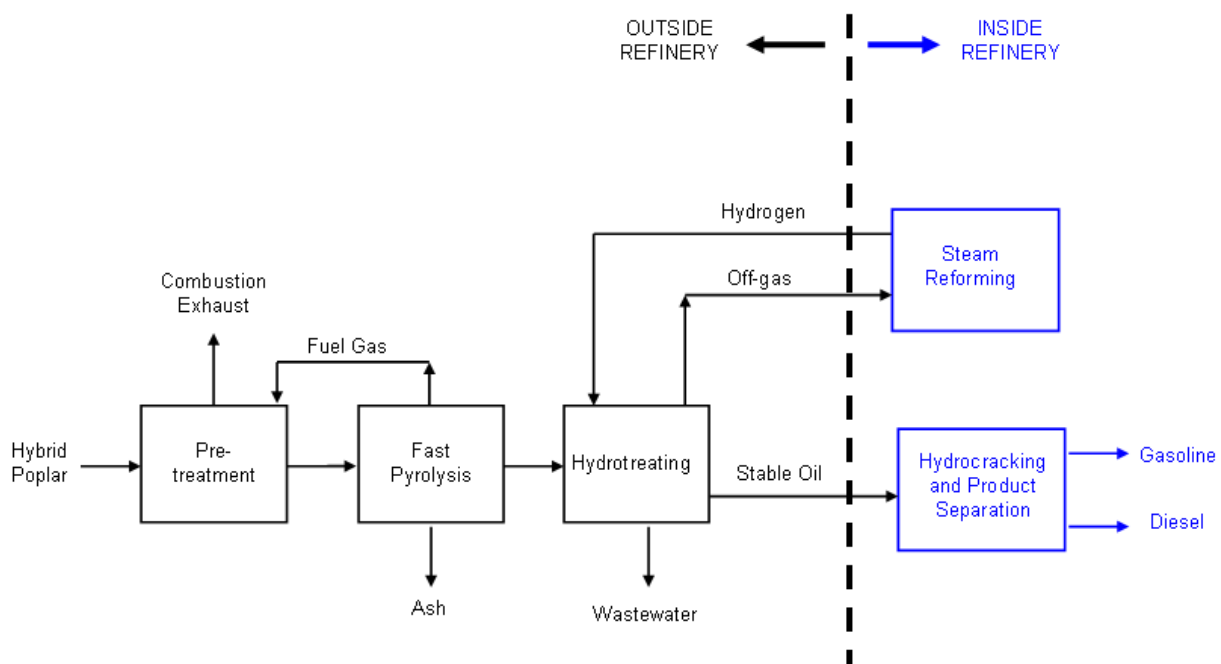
OUTSIDE REFINERY

INSIDE REFINERY

Hydrogen

Steam Reforming

Off-gas

Combustion Exhaust

Fuel Gas

Hybrid Poplar

Pre-treatment

Fast Pyrolysis

Hydrotreating

Stable Oil

Hydrocracking and Product Separation

Gasoline

Diesel

Ash

Wastewater